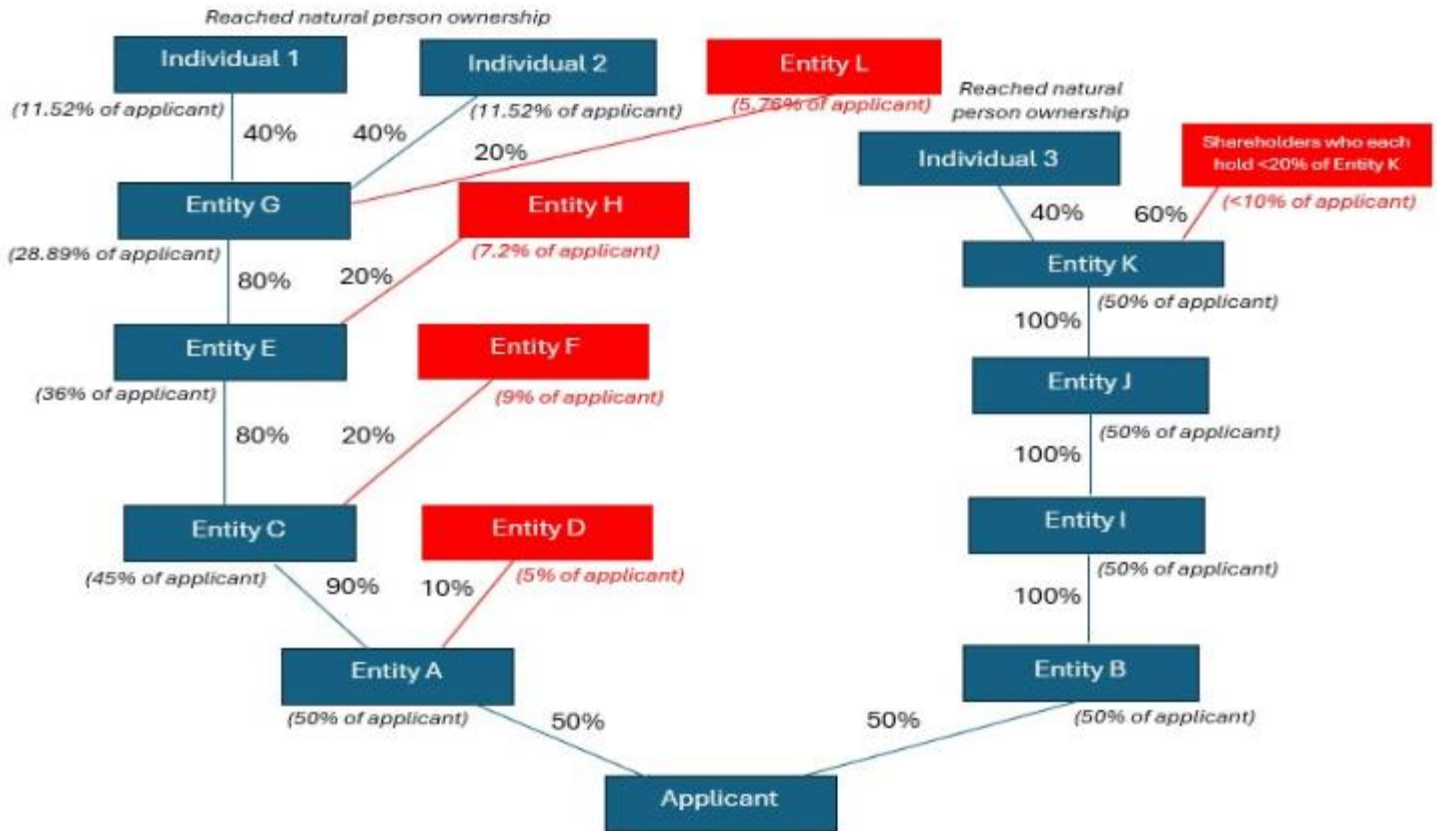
Reached natural person ownership

Individual 1

(11.52% of applicant)

40%

Individual 2

40%

(11.52% of applicant)

Entity L

(5.76% of applicant)

20%

Reached natural person ownership

Individual 3

Shareholders who each hold <20% of Entity K

(<10% of applicant)

Entity G

(28.89% of applicant)

80%

Entity H

20%

(7.2% of applicant)

40%

60%

Entity K

(50% of applicant)

100%

Entity E

(36% of applicant)

Entity F

(9% of applicant)

80%

20%

Entity J

(50% of applicant)

100%

Entity C

(45% of applicant)

90%

Entity D

10%

(5% of applicant)

Entity I

(50% of applicant)

100%

Entity A

(50% of applicant)

50%

Entity B

(50% of applicant)

50%

Applicant